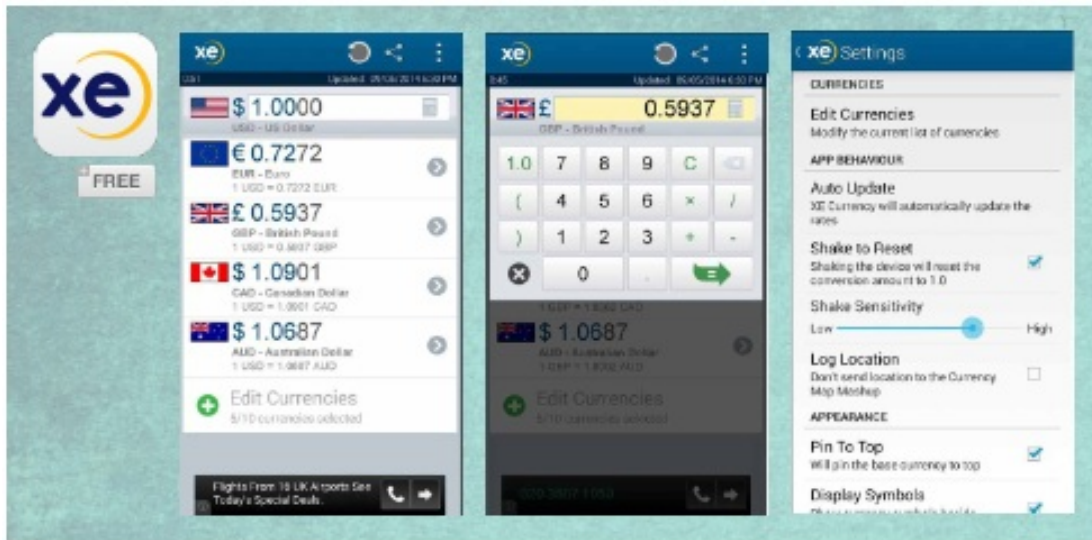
xe

FREE

xe

Updated: 05/05/2014 6:30 PM

$ 1.0000
USD - US Dollar

€ 0.7272
EUR - Euro
1 USD = 0.7272 EUR

£ 0.5937
GBP - British Pound
1 USD = 0.5937 GBP

$ 1.0901
CAD - Canadian Dollar
1 USD = 1.0901 CAD

$ 1.0687
AUD - Australian Dollar
1 USD = 1.0687 AUD

Edit Currencies
5/10 currencies selected

Flights From 18 UK Airports See Today's Special Deals.

xe

Updated: 05/05/2014 6:30 PM

£ 0.5937
GBP - British Pound

1.0 7 8 9 C
( 4 5 6 × /
) 1 2 3 + -
0 .

1 GBP = 1.8362 CAD

$ 1.0687
AUD - Australian Dollar
1 GBP = 1.8002 AUD

Edit Currencies
5/10 currencies selected

020 3887 1050

xe Settings

CURRENCIES

Edit Currencies
Modify the current list of currencies

APP BEHAVIOUR

Auto Update
XE Currency will automatically update the rates

Shake to Reset
Shaking the device will reset the conversion amount to 1.0

Shake Sensitivity
Low High

Log Location
Don't send location to the Currency Map Mashup

APPEARANCE

Pin To Top
Will pin the base currency to top

Display Symbols
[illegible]